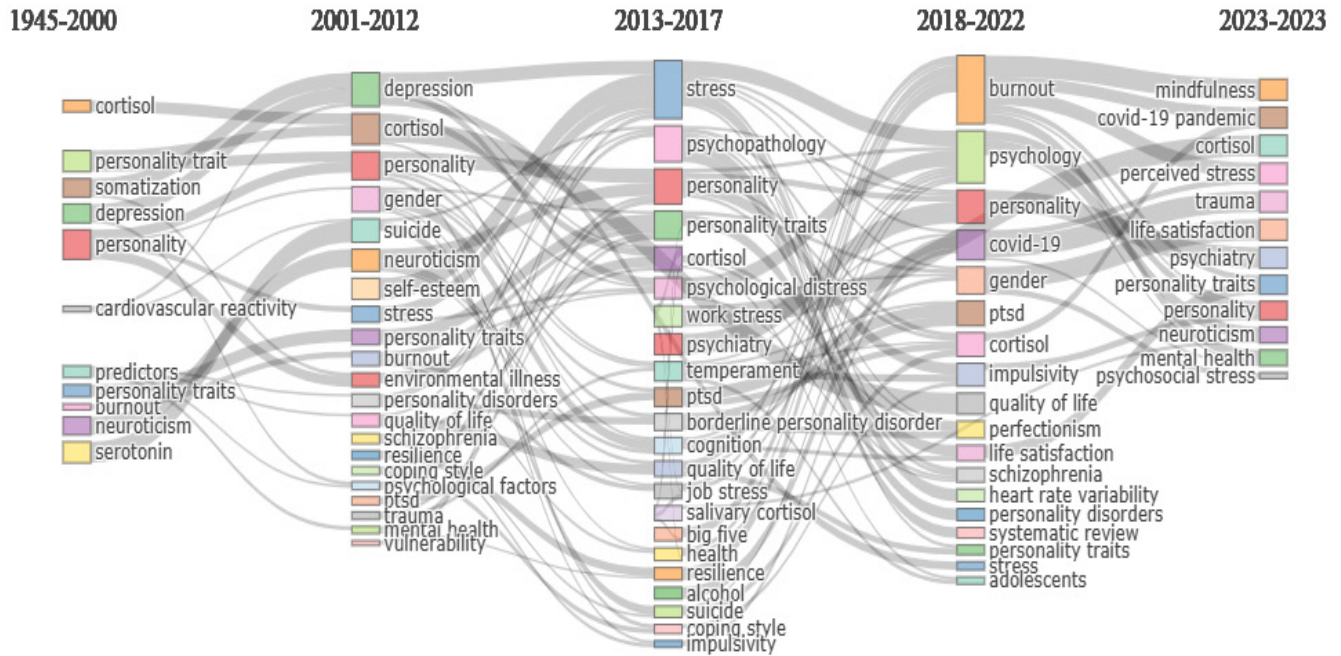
1945-2000

cortisol
personality trait
somatization
depression
personality
cardiovascular reactivity
predictors
personality traits
burnout
neuroticism
serotonin

2001-2012

depression
cortisol
personality
gender
suicide
neuroticism
self-esteem
stress
personality traits
burnout
environmental illness
personality disorders
quality of life
schizophrenia
resilience
coping style
psychological factors
ptsd
trauma
mental health
vulnerability

2013-2017

stress
psychopathology
personality
personality traits
cortisol
psychological distress
work stress
psychiatry
temperament
ptsd
borderline personality disorder
cognition
quality of life
job stress
salivary cortisol
big five
health
resilience
alcohol
suicide
coping style
impulsivity

2018-2022

burnout
psychology
personality
covid-19
gender
ptsd
cortisol
impulsivity
quality of life
perfectionism
life satisfaction
schizophrenia
heart rate variability
personality disorders
systematic review
personality traits
stress
adolescents

2023-2023

mindfulness
covid-19 pandemic
cortisol
perceived stress
trauma
life satisfaction
psychiatry
personality traits
personality
neuroticism
mental health
psychosocial stress